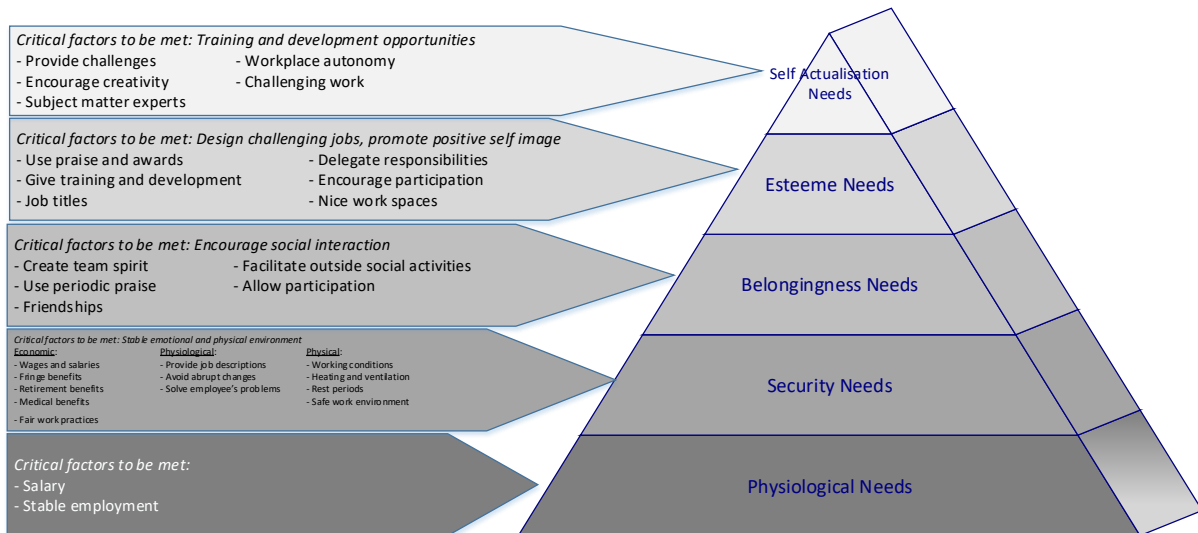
*Critical factors to be met: Training and development opportunities*
- Provide challenges
- Workplace autonomy
- Encourage creativity
- Challenging work
- Subject matter experts

Self Actualisation Needs

*Critical factors to be met: Design challenging jobs, promote positive self image*
- Use praise and awards
- Delegate responsibilities
- Give training and development
- Encourage participation
- Job titles
- Nice work spaces

Esteeme Needs

*Critical factors to be met: Encourage social interaction*
- Create team spirit
- Facilitate outside social activities
- Use periodic praise
- Allow participation
- Friendships

Belongingness Needs

*Critical factors to be met: Stable emotional and physical environment*

Economic:
- Wages and salaries
- Fringe benefits
- Retirement benefits
- Medical benefits
- Fair work practices

Physiological:
- Provide job descriptions
- Avoid abrupt changes
- Solve employee's problems

Physical:
- Working conditions
- Heating and ventilation
- Rest periods
- Safe work environment

Security Needs

*Critical factors to be met:*
- Salary
- Stable employment

Physiological Needs